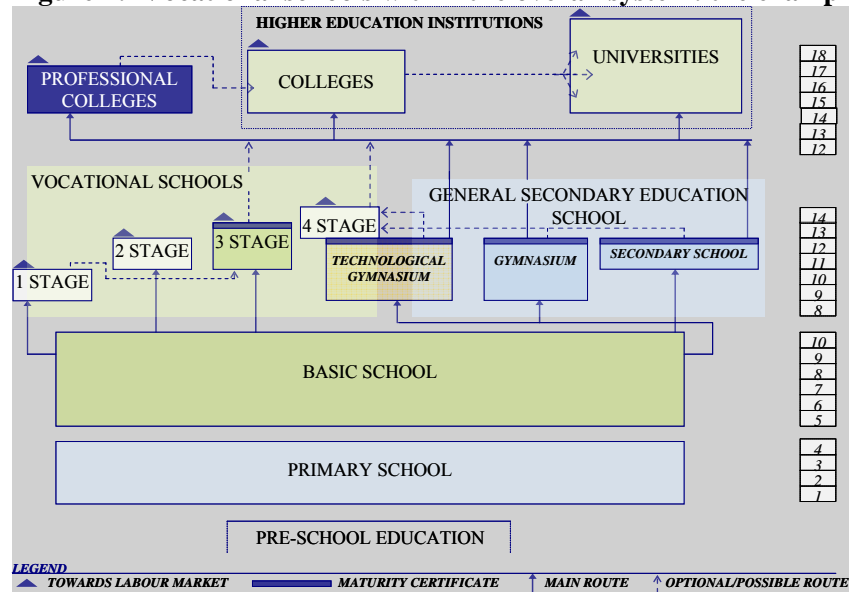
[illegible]

HIGHER EDUCATION INSTITUTIONS

PROFESSIONAL COLLEGES

COLLEGES

UNIVERSITIES

18
17
16
15
14
13
12

VOCATIONAL SCHOOLS

GENERAL SECONDARY EDUCATION SCHOOL

4 STAGE

3 STAGE

2 STAGE

1 STAGE

TECHNOLOGICAL GYMNASIUM

GYMNASIUM

SECONDARY SCHOOL

14
13
12
11
10
9
8

BASIC SCHOOL

10
9
8
7
6
5

PRIMARY SCHOOL

4
3
2
1

PRE-SCHOOL EDUCATION

LEGEND

TOWARDS LABOUR MARKET

MATURITY CERTIFICATE

MAIN ROUTE

OPTIONAL/POSSIBLE ROUTE